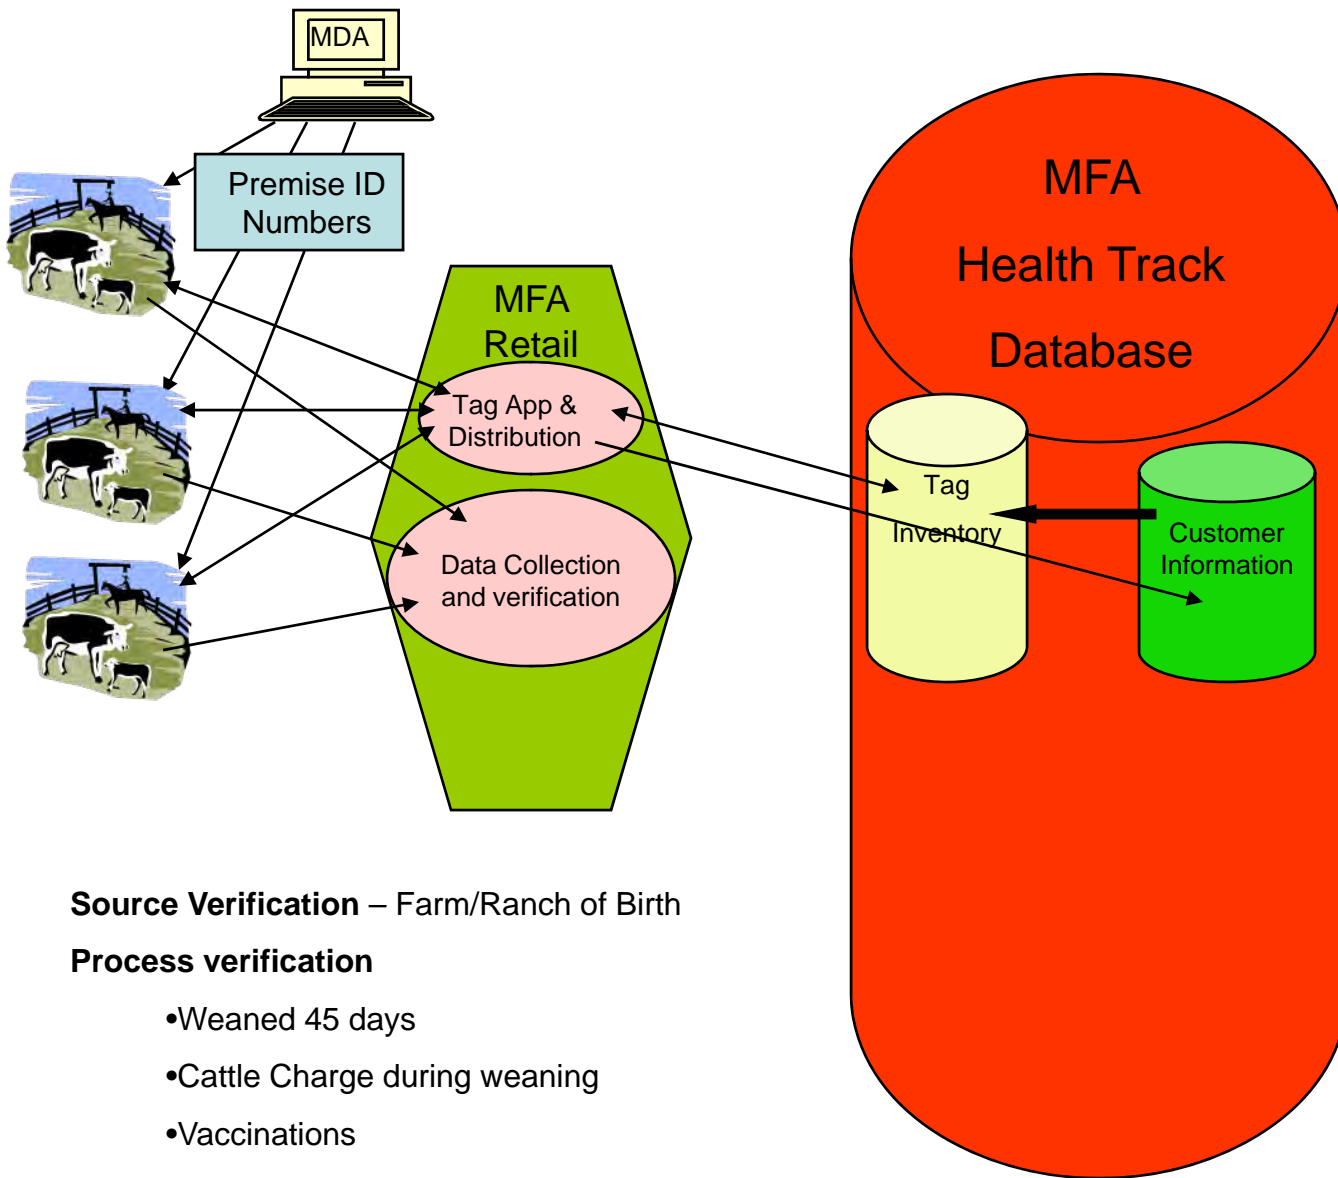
MDA

Premise ID Numbers

MFA Retail

Tag App & Distribution

Data Collection and verification

MFA

Health Track

Database

Tag Inventory

Customer Information

**Source Verification** – Farm/Ranch of Birth

**Process verification**

•Weaned 45 days

•Cattle Charge during weaning

•Vaccinations